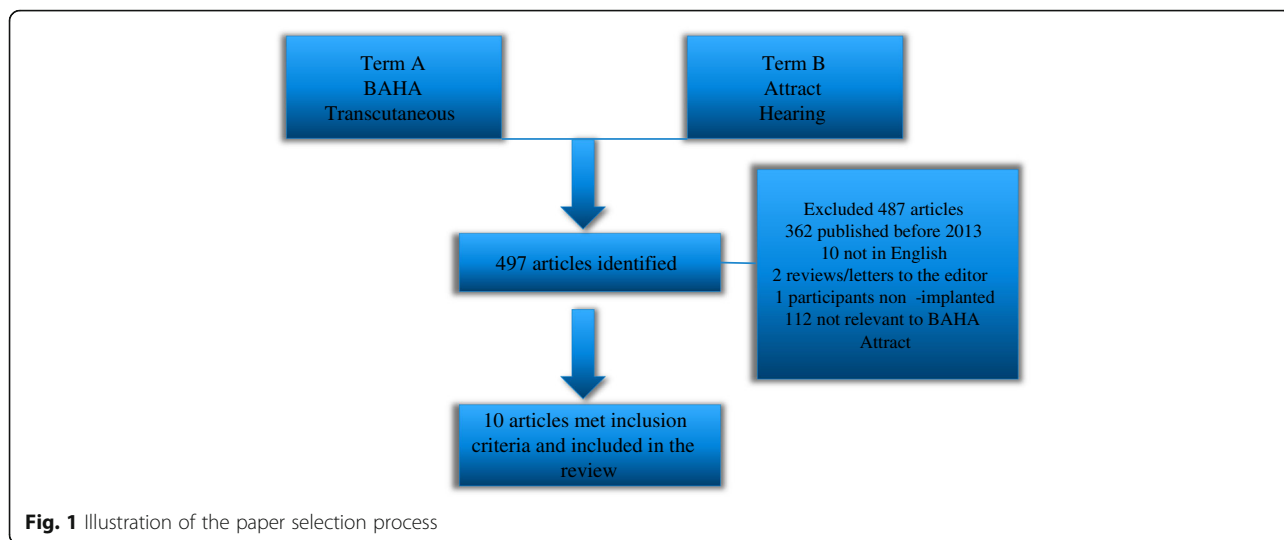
Term A
BAHA
Transcutaneous

Term B
Attract
Hearing

497 articles identified

Excluded 487 articles
362 published before 2013
10 not in English
2 reviews/letters to the editor
1 participants non -implanted
112 not relevant to BAHA Attract

10 articles met inclusion criteria and included in the review

**Fig. 1** Illustration of the paper selection process